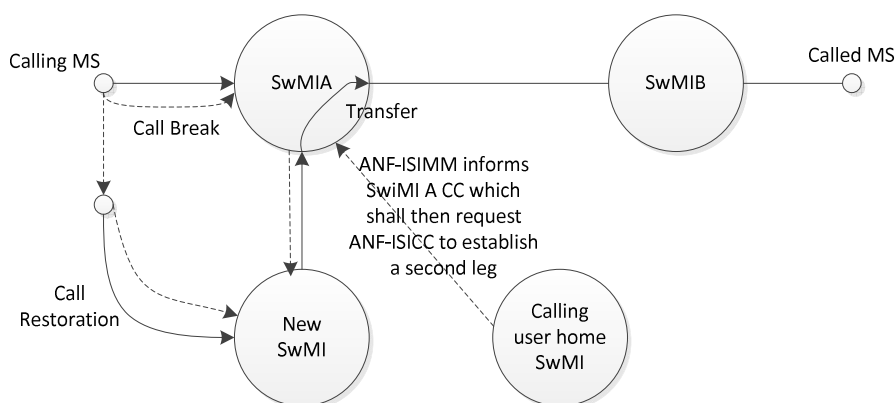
Calling MS

SwMIA

SwMIB

Called MS

Call Break

Transfer

ANF-ISIMM informs SwiMI A CC which shall then request ANF-ISICC to establish a second leg

Call Restoration

New SwMI

Calling user home SwMI